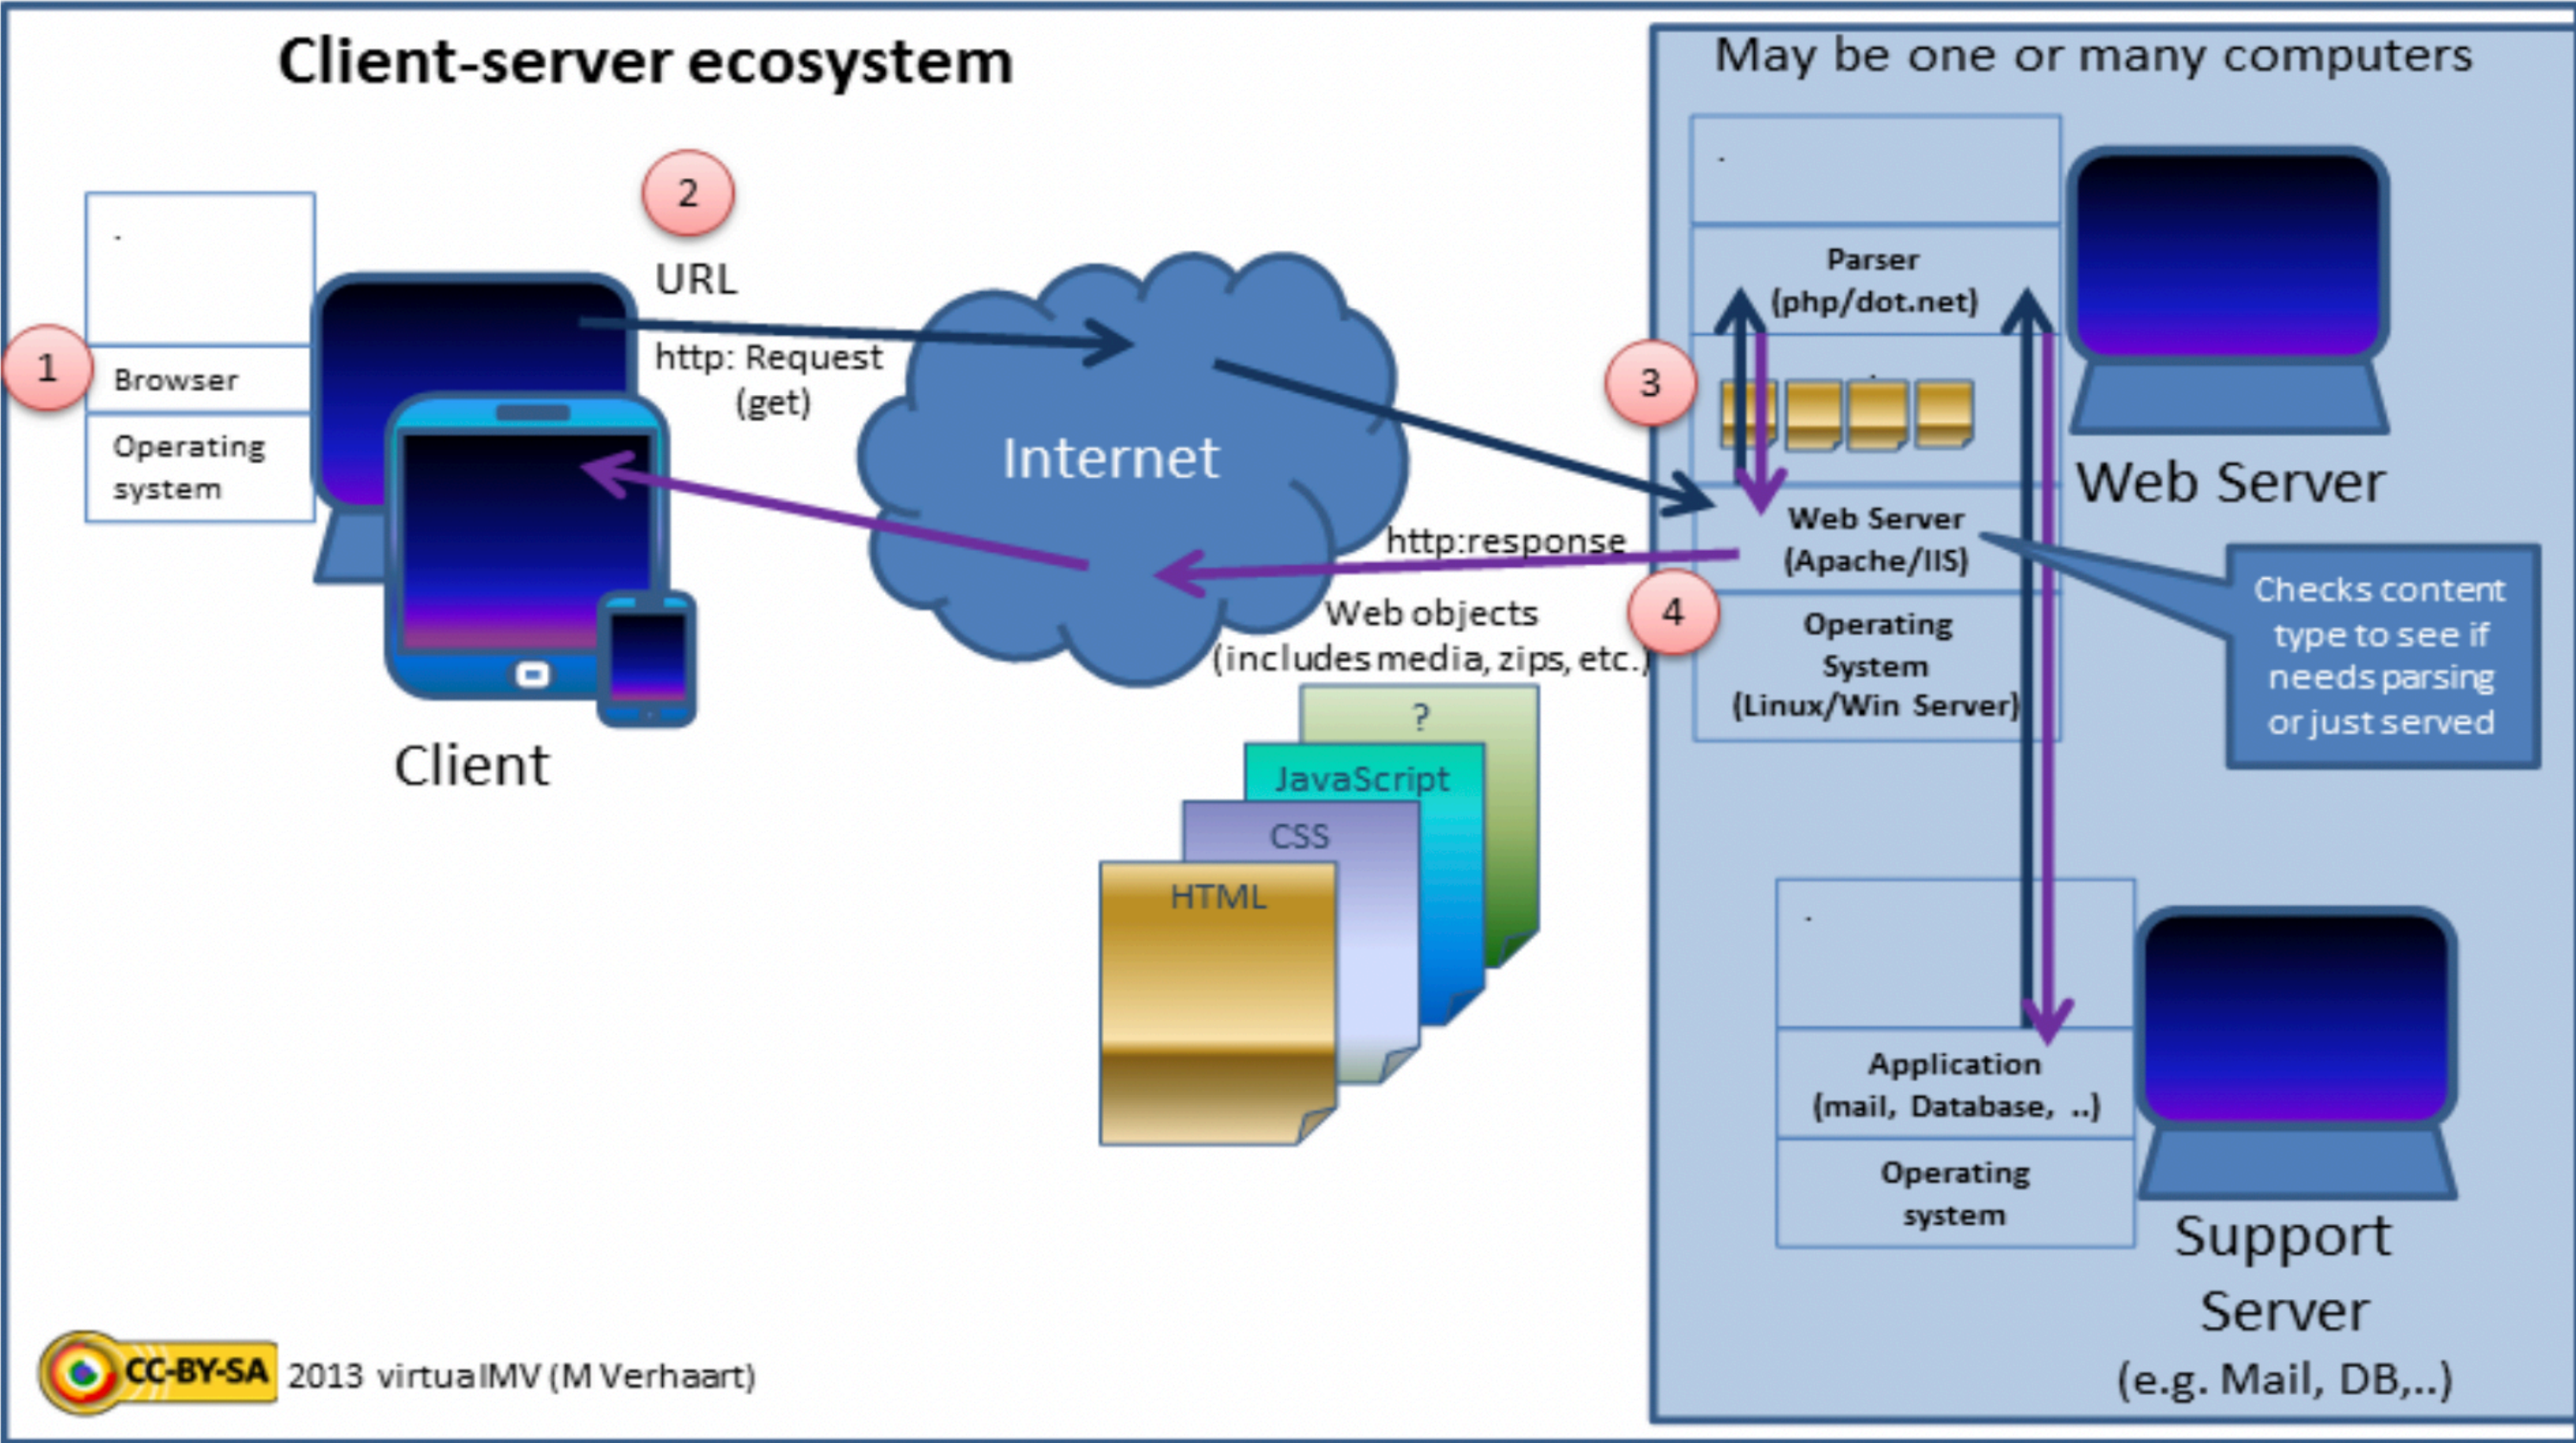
Client-server ecosystem

1

Browser

Operating system

Client

2

URL

http: Request (get)

Internet

http:response

Web objects (includes media, zips, etc.)

?

JavaScript

CSS

HTML

May be one or many computers

Parser (php/dot.net)

3

Web Server (Apache/IIS)

4

Operating System (Linux/Win Server)

Web Server

Checks content type to see if needs parsing or just served

Application (mail, Database, ..)

Operating system

Support Server (e.g. Mail, DB,...)

CC-BY-SA 2013 virtualMV (M Verhaart)